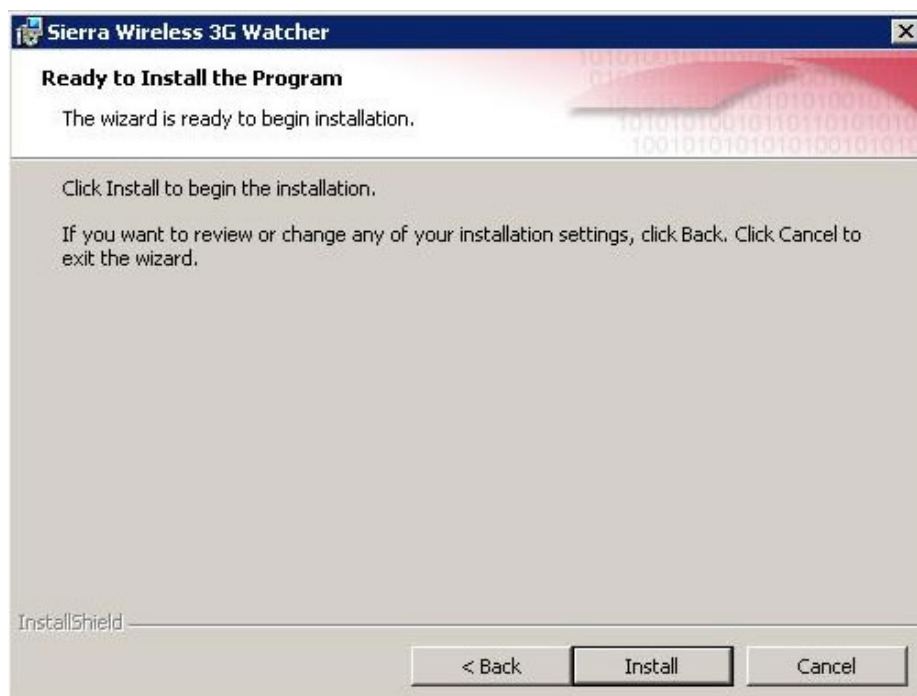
Sierra Wireless 3G Watcher

Ready to Install the Program

The wizard is ready to begin installation.

Click Install to begin the installation.

If you want to review or change any of your installation settings, click Back. Click Cancel to exit the wizard.

InstallShield

< Back

Install

Cancel